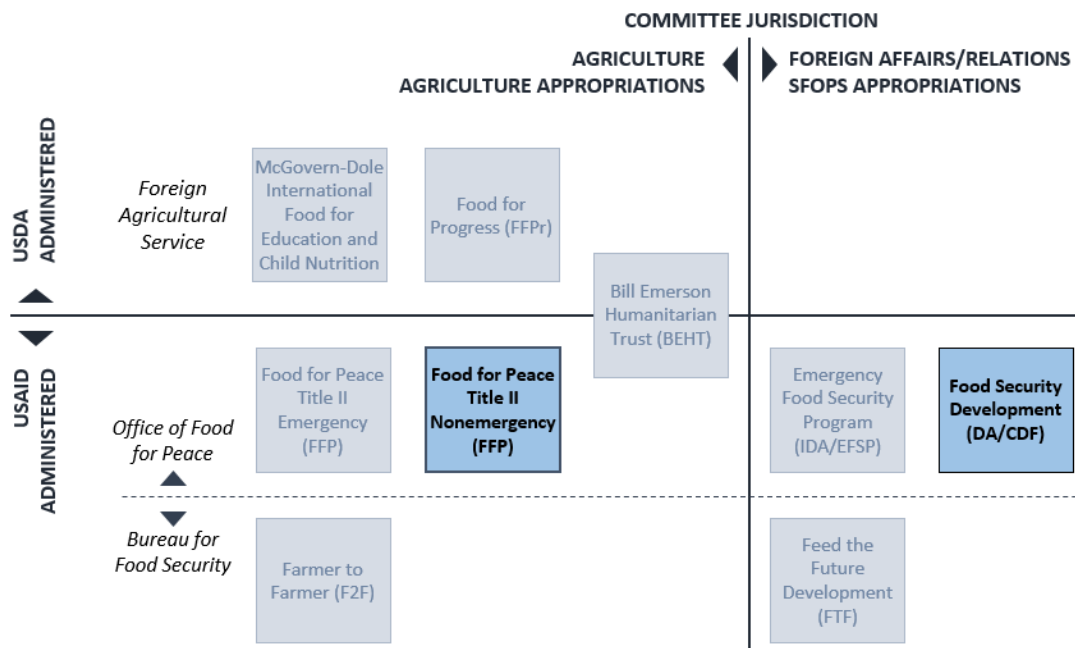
COMMITTEE JURISDICTION

AGRICULTURE
AGRICULTURE APPROPRIATIONS

FOREIGN AFFAIRS/RELATIONS
SFOPS APPROPRIATIONS

USDA ADMINISTERED

Foreign Agricultural Service

McGovern-Dole International Food for Education and Child Nutrition

Food for Progress (FFPr)

Bill Emerson Humanitarian Trust (BEHT)

USAID ADMINISTERED

Office of Food for Peace

Food for Peace Title II Emergency (FFP)

Food for Peace Title II Nonemergency (FFP)

Emergency Food Security Program (IDA/EFSP)

Food Security Development (DA/CDF)

Bureau for Food Security

Farmer to Farmer (F2F)

Feed the Future Development (FTF)